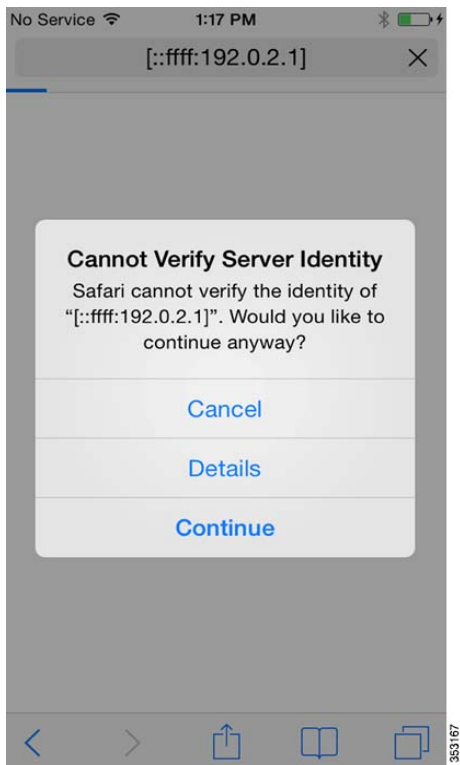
No Service 1:17 PM

[::ffff:192.0.2.1] ×

Cannot Verify Server Identity
Safari cannot verify the identity of "[::ffff:192.0.2.1]". Would you like to continue anyway?

Cancel

Details

Continue

353167